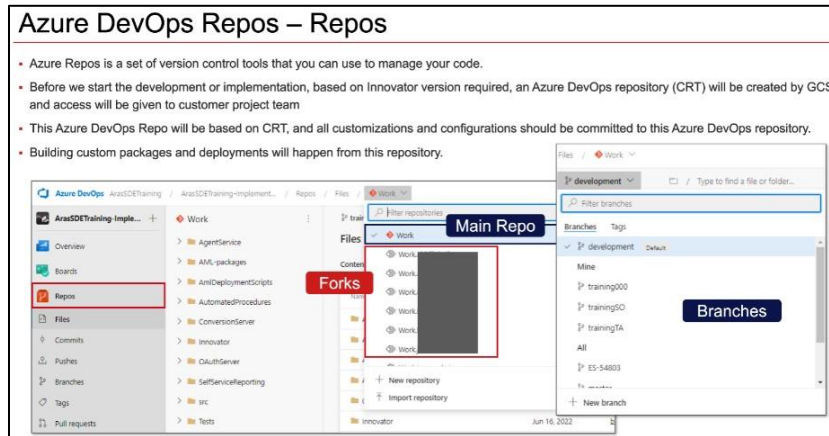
Azure DevOps Repos – Repos

- Azure Repos is a set of version control tools that you can use to manage your code.
- Before we start the development or implementation, based on Innovator version required, an Azure DevOps repository (CRT) will be created by GCS and access will be given to customer project team
- This Azure DevOps Repo will be based on CRT, and all customizations and configurations should be committed to this Azure DevOps repository.
- Building custom packages and deployments will happen from this repository.

Azure DevOps ArasSDETraining / ArasSDETraining-Implement... / Repos / Files / Work

ArasSDETraining-Imple... +
Overview
Boards
Repos
Files
Commits
Pushes
Branches
Tags
Pull requests

Work
AgentService
AML-packages
AmlDeploymentScripts
AutomatedProcedures
ConversionServer
Innovator
OAuthServer
SelfServiceReporting
src
Tests

Files
Conten
Filter repositories
Work
Work.
Work.
Work.
Work.
Work.
Work.
New repository
Import repository
Innovator Jun 16, 2022

Main Repo
Forks

Files / Work
development
Type to find a file or folder...
Filter branches
Branches Tags
development Default
Mine
training000
trainingSO
trainingTA
All
ES-54803
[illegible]
New branch

Branches